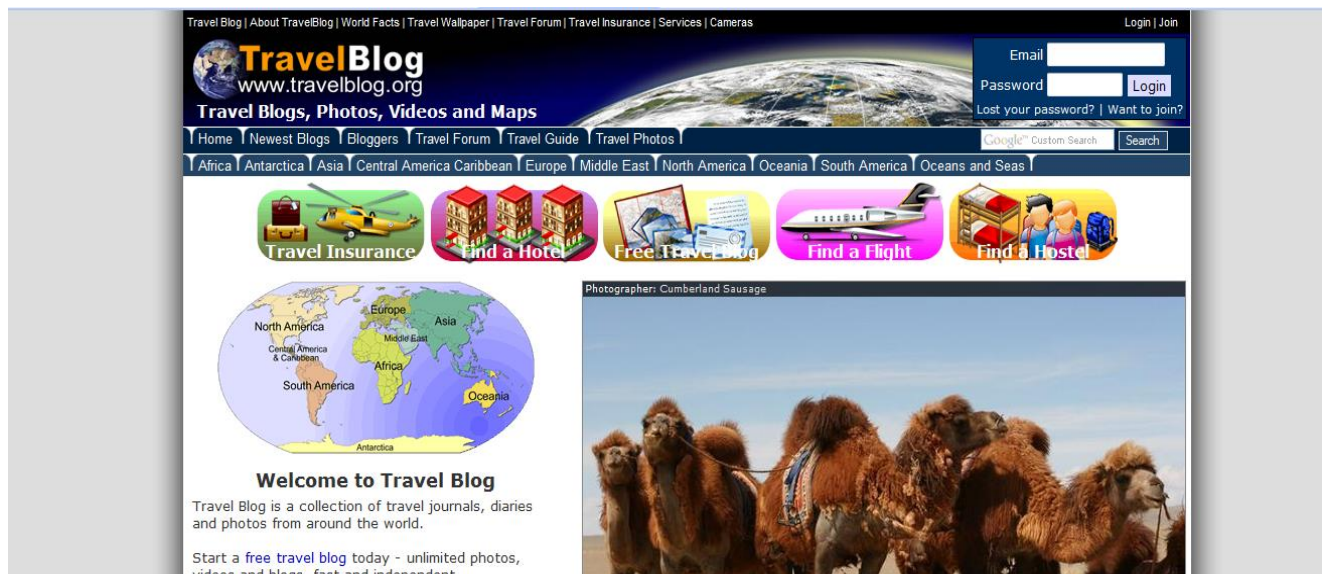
Travel Blog | About TravelBlog | World Facts | Travel Wallpaper | Travel Forum | Travel Insurance | Services | Cameras

Login | Join

TravelBlog
www.travelblog.org
Travel Blogs, Photos, Videos and Maps

Email
Password
Login
Lost your password? | Want to join?

Home | Newest Blogs | Bloggers | Travel Forum | Travel Guide | Travel Photos

Google™ Custom Search
Search

Africa | Antarctica | Asia | Central America Caribbean | Europe | Middle East | North America | Oceania | South America | Oceans and Seas

Travel Insurance
Find a Hotel
Free Travel Blog
Find a Flight
Find a Hostel

North America
Europe
Asia
Middle East
Central America & Caribbean
Africa
South America
Oceania
Antarctica

Photographer: Cumberland Sausage

Welcome to Travel Blog

Travel Blog is a collection of travel journals, diaries and photos from around the world.

Start a free travel blog today - unlimited photos, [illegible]